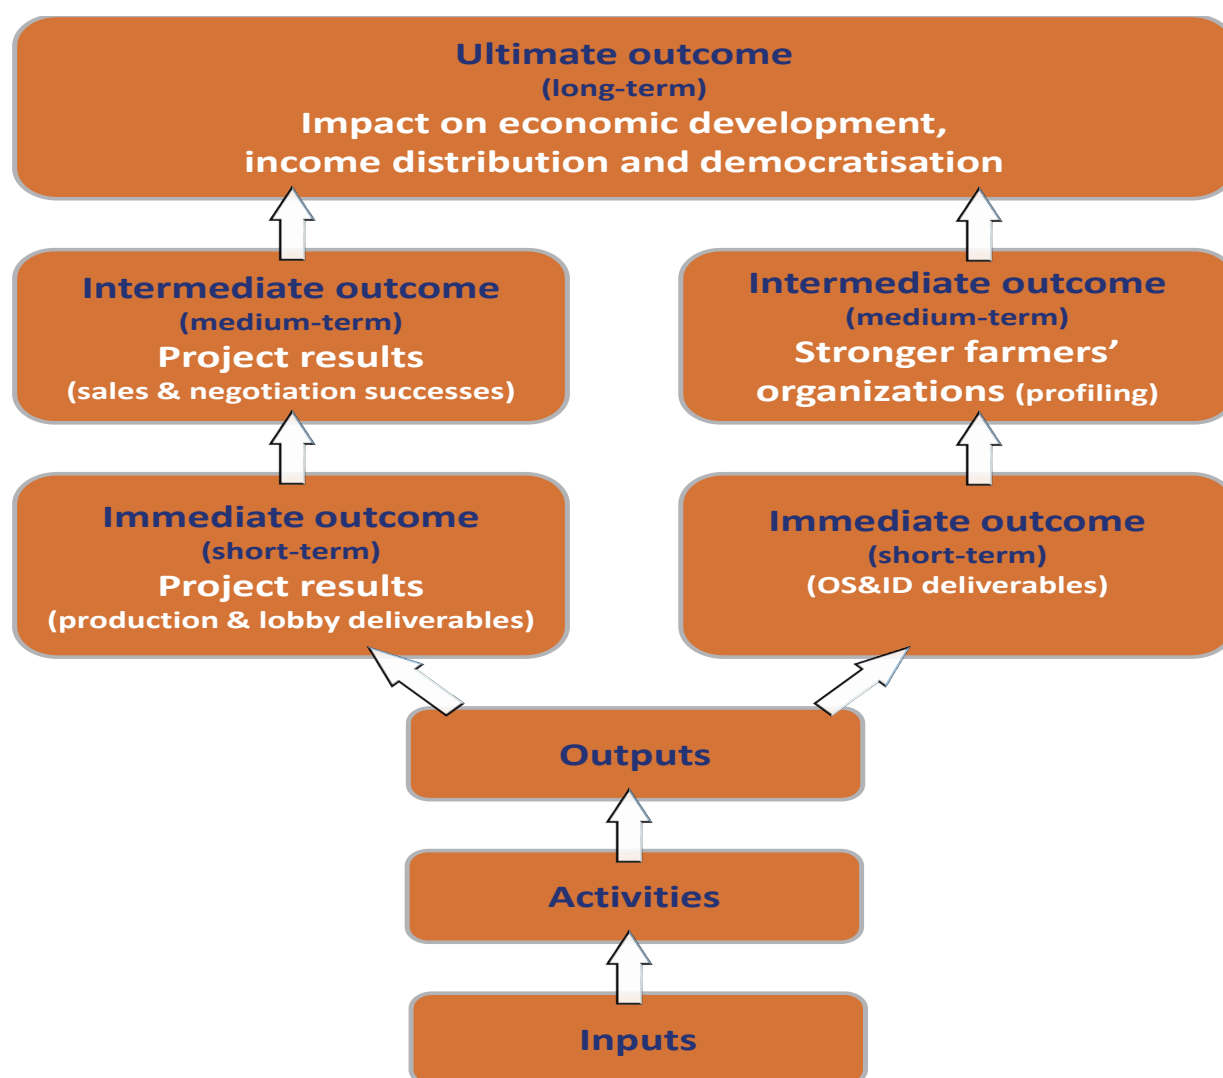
Ultimate outcome
(long-term)
Impact on economic development, income distribution and democratisation

Intermediate outcome
(medium-term)
Project results
(sales & negotiation successes)

Intermediate outcome
(medium-term)
Stronger farmers' organizations (profiling)

Immediate outcome
(short-term)
Project results
(production & lobby deliverables)

Immediate outcome
(short-term)
(OS&ID deliverables)

Outputs

Activities

Inputs